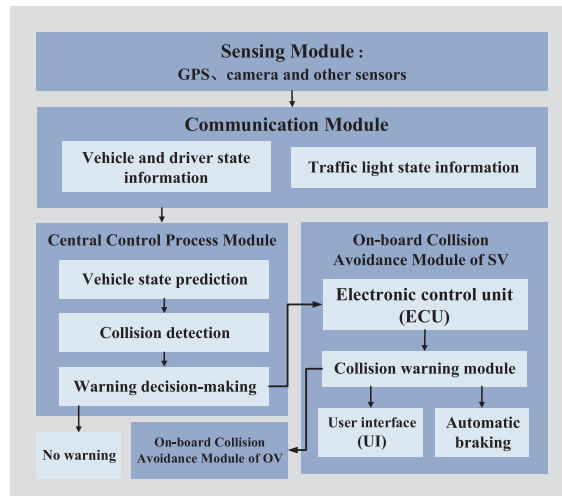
Sensing Module：
GPS、camera and other sensors

Communication Module

Vehicle and driver state information

Traffic light state information

Central Control Process Module

Vehicle state prediction

Collision detection

Warning decision-making

No warning

On-board Collision Avoidance Module of OV

On-board Collision Avoidance Module of SV

Electronic control unit (ECU)

Collision warning module

User interface (UI)

Automatic braking